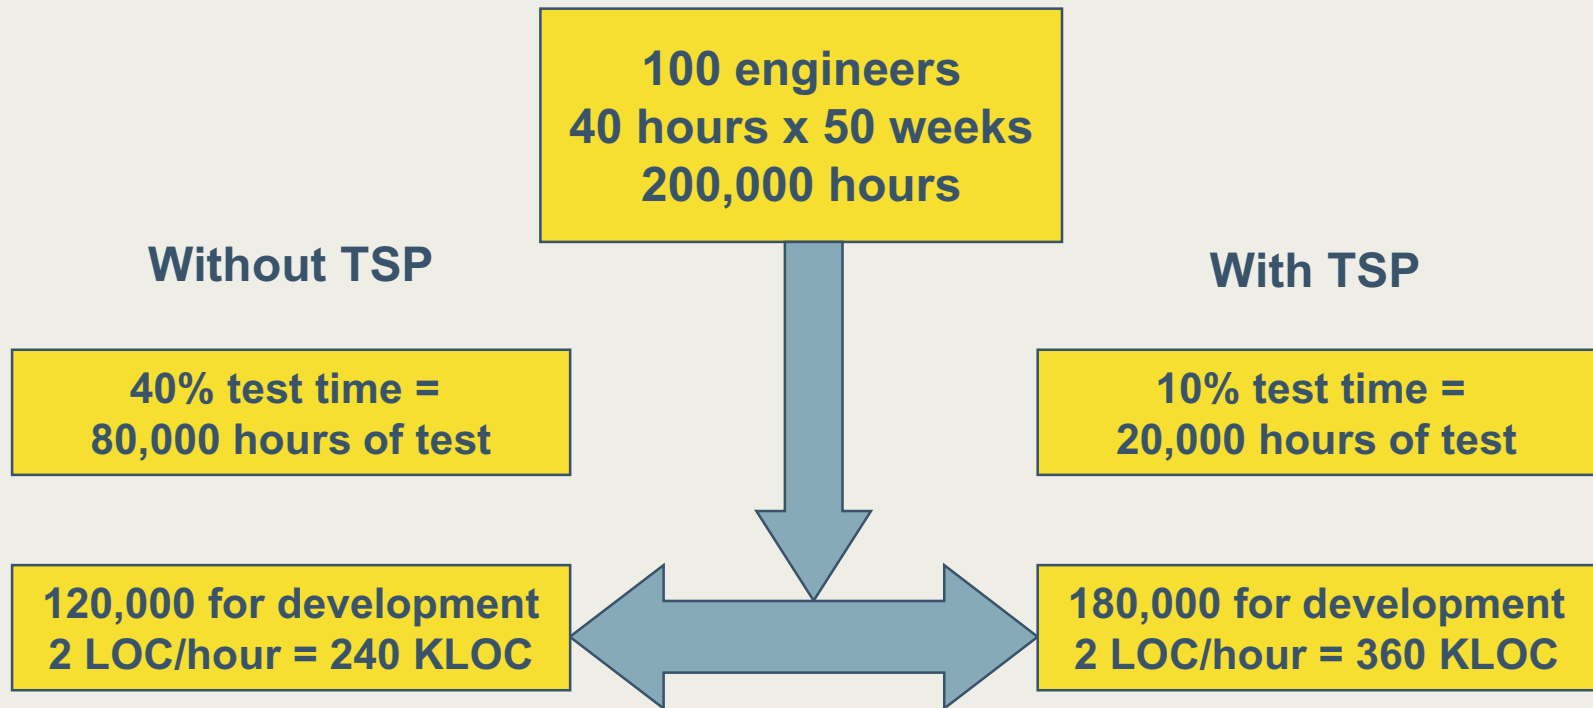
100 engineers
40 hours x 50 weeks
200,000 hours

Without TSP

With TSP

40% test time =
80,000 hours of test

10% test time =
20,000 hours of test

120,000 for development
2 LOC/hour = 240 KLOC

180,000 for development
2 LOC/hour = 360 KLOC